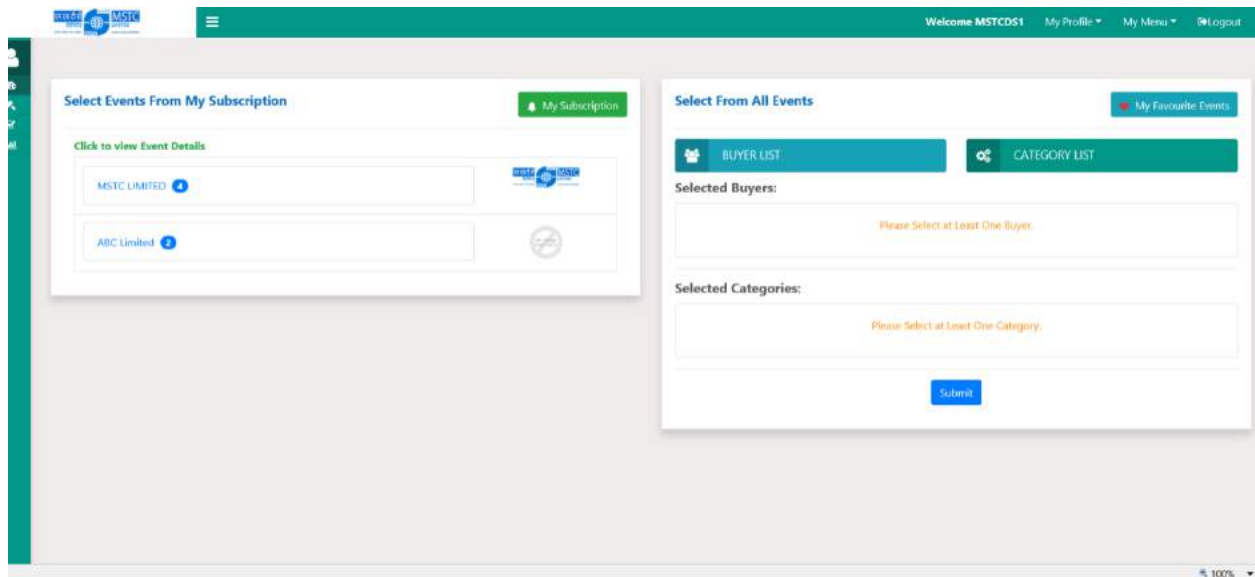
MSTC

Welcome MSTCDS1 My Profile ▾ My Menu ▾ Logout

Select Events From My Subscription

My Subscription

Click to view Event Details

MSTC LIMITED 4

ABC Limited 2

Select From All Events

My Favourite Events

BUYER LIST

CATEGORY LIST

Selected Buyers:

Please Select at Least One Buyer.

Selected Categories:

Please Select at Least One Category.

Submit

100%